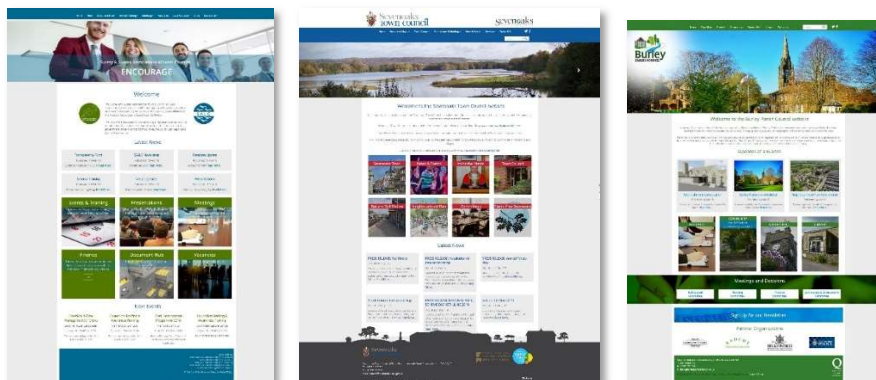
ENCOURAGE

Welcome

Latest News

Events & Training

Presentations

Meetings

Finance

Document Hub

Vacancies

Event Events

Sevenoaks Town Council

Sevenoaks

Welcome to the Sevenoaks Town Council website

Latest News

Burley Parish Council

Welcome to the Burley Parish Council website

Meetings and Decisions

Sign Up for our Newsletter

Partner Organisations